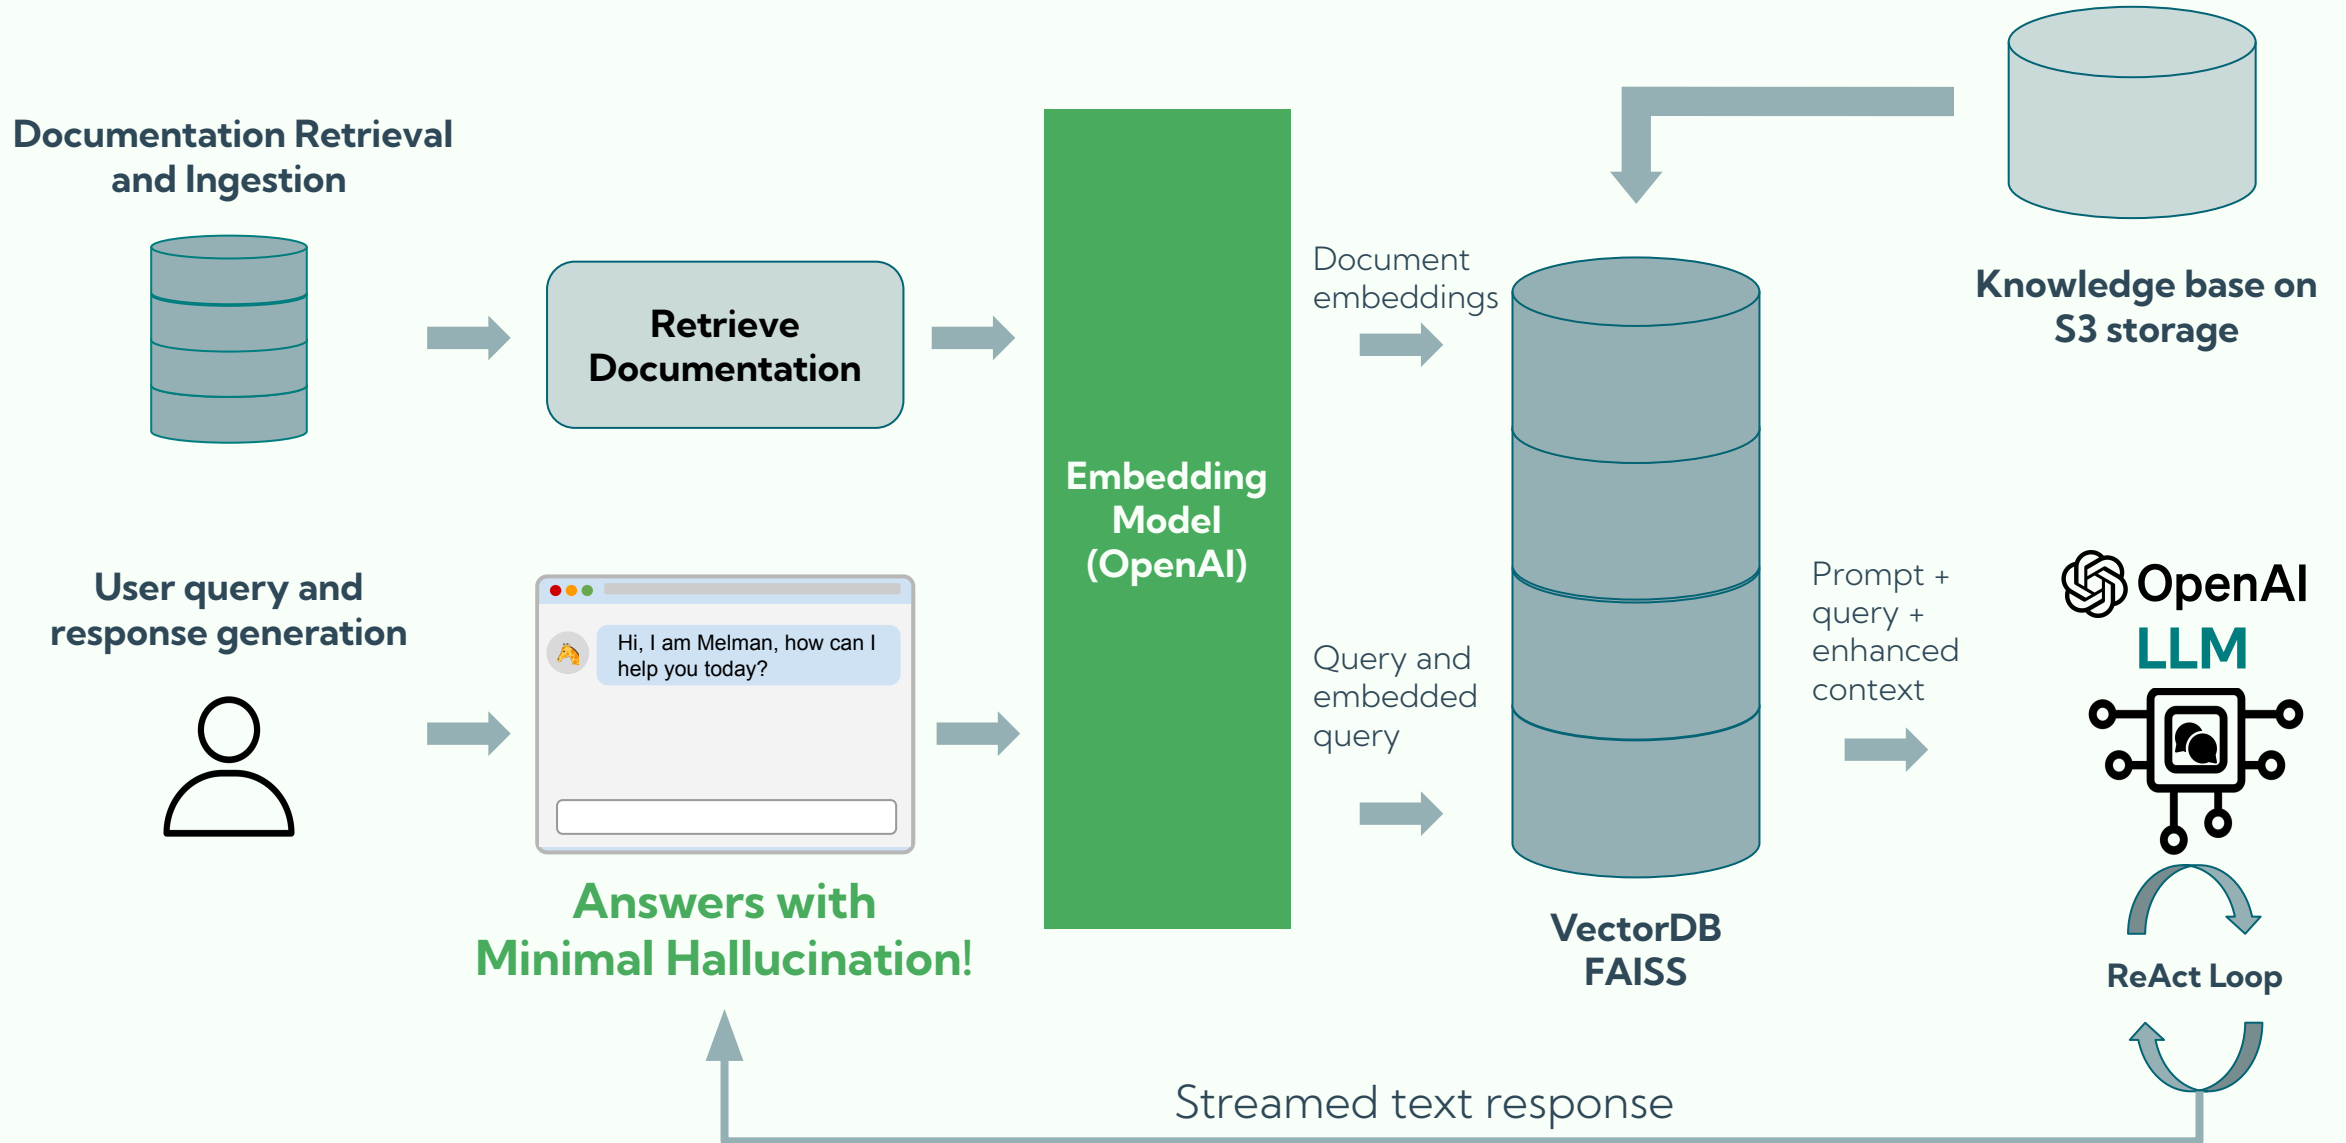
Documentation Retrieval and Ingestion

Retrieve Documentation

Embedding Model (OpenAI)

Document embeddings

Knowledge base on S3 storage

User query and response generation

Hi, I am Melman, how can I help you today?

Answers with Minimal Hallucination!

Query and embedded query

VectorDB FAISS

Prompt + query + enhanced context

OpenAI

LLM

ReAct Loop

Streamed text response